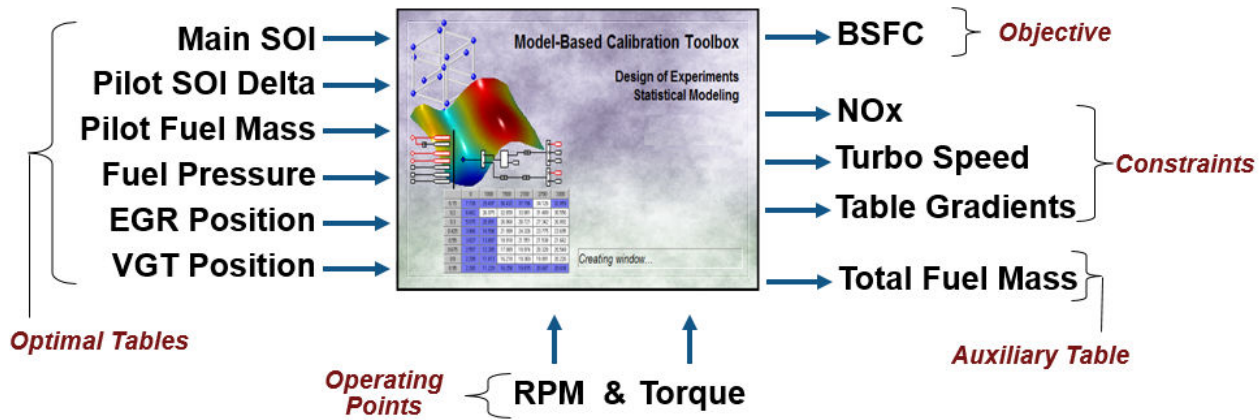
Main SOI
Pilot SOI Delta
Pilot Fuel Mass
Fuel Pressure
EGR Position
VGT Position

Optimal Tables

Model-Based Calibration Toolbox

Design of Experiments
Statistical Modeling

Creating window...

BSFC

Objective

NOx
Turbo Speed
Table Gradients

Constraints

Total Fuel Mass

Auxiliary Table

Operating Points

RPM & Torque